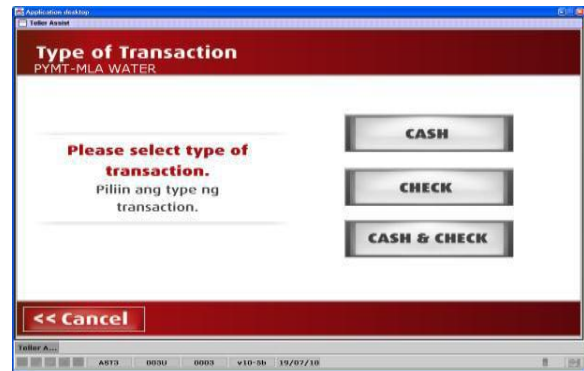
Application desktop
Teller Assist

Type of Transaction
PYMT-MLA WATER

Please select type of transaction.
Piliin ang type ng transaction.

CASH

CHECK

CASH & CHECK

<< Cancel

Teller A...

AST3 | 003U | 0003 | v10-5b | 19/07/10